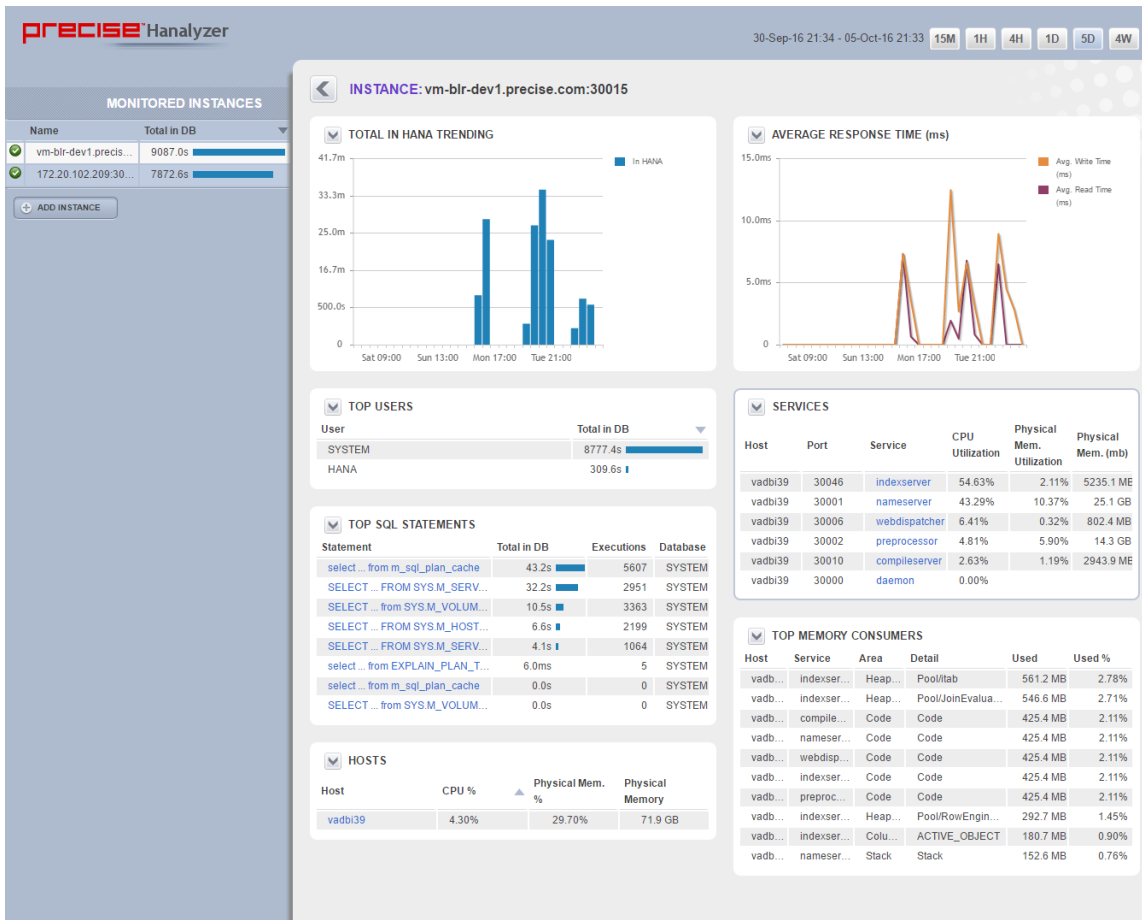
PRECISE™ Hanalyzer

30-Sep-16 21:34 - 05-Oct-16 21:33 15M 1H 4H 1D 5D 4W

MONITORED INSTANCES

| Name | Total in DB |
|---|---|
| vm-blr-dev1.precis... | 9087.0s |
| 172.20.102.209:30... | 7872.6s |

ADD INSTANCE

INSTANCE: vm-blr-dev1.precise.com:30015

TOTAL IN HANA TRENDING

41.7m
33.3m
25.0m
16.7m
500.0s
0
Sat 09:00 Sun 13:00 Mon 17:00 Tue 21:00
In HANA

AVERAGE RESPONSE TIME (ms)

15.0ms
10.0ms
5.0ms
0
Sat 09:00 Sun 13:00 Mon 17:00 Tue 21:00
Avg. Write Time (ms)
Avg. Read Time (ms)

TOP USERS

| User | Total in DB |
|---|---|
| SYSTEM | 8777.4s |
| HANA | 309.6s |

SERVICES

| Host | Port | Service | CPU Utilization | Physical Mem. Utilization | Physical Mem. (mb) |
|---|---|---|---|---|---|
| vadbi39 | 30046 | indexserver | 54.63% | 2.11% | 5235.1 MB |
| vadbi39 | 30001 | nameserver | 43.29% | 10.37% | 25.1 GB |
| vadbi39 | 30006 | webdispatcher | 6.41% | 0.32% | 802.4 MB |
| vadbi39 | 30002 | preprocessor | 4.81% | 5.90% | 14.3 GB |
| vadbi39 | 30010 | compileserver | 2.63% | 1.19% | 2943.9 MB |
| vadbi39 | 30000 | daemon | 0.00% | | |

TOP SQL STATEMENTS

| Statement | Total in DB | Executions | Database |
|---|---|---|---|
| select ... from m_sql_plan_cache | 43.2s | 5607 | SYSTEM |
| SELECT ... FROM SYS.M_SERV... | 32.2s | 2951 | SYSTEM |
| SELECT ... from SYS.M_VOLUM... | 10.5s | 3363 | SYSTEM |
| SELECT ... from SYS.M_HOST... | 6.6s | 2199 | SYSTEM |
| SELECT ... FROM SYS.M_SERV... | 4.1s | 1064 | SYSTEM |
| select ... from EXPLAIN_PLAN_T... | 6.0ms | 5 | SYSTEM |
| select ... from m_sql_plan_cache | 0.0s | 0 | SYSTEM |
| SELECT ... from SYS.M_VOLUM... | 0.0s | 0 | SYSTEM |

TOP MEMORY CONSUMERS

| Host | Service | Area | Detail | Used | Used % |
|---|---|---|---|---|---|
| vadb... | indexser... | Heap... | Pool/itab | 561.2 MB | 2.78% |
| vadb... | indexser... | Heap... | Pool/JoinEvalua... | 546.6 MB | 2.71% |
| vadb... | compile... | Code | Code | 425.4 MB | 2.11% |
| vadb... | nameser... | Code | Code | 425.4 MB | 2.11% |
| vadb... | webdisp... | Code | Code | 425.4 MB | 2.11% |
| vadb... | indexser... | Code | Code | 425.4 MB | 2.11% |
| vadb... | preproc... | Code | Code | 425.4 MB | 2.11% |
| vadb... | indexser... | Heap... | Pool/RowEngin... | 292.7 MB | 1.45% |
| vadb... | indexser... | Colu... | ACTIVE_OBJECT | 180.7 MB | 0.90% |
| vadb... | nameser... | Stack | Stack | 152.6 MB | 0.76% |

HOSTS

| Host | CPU % | Physical Mem. % | Physical Memory |
|---|---|---|---|
| vadbi39 | 4.30% | 29.70% | 71.9 GB |